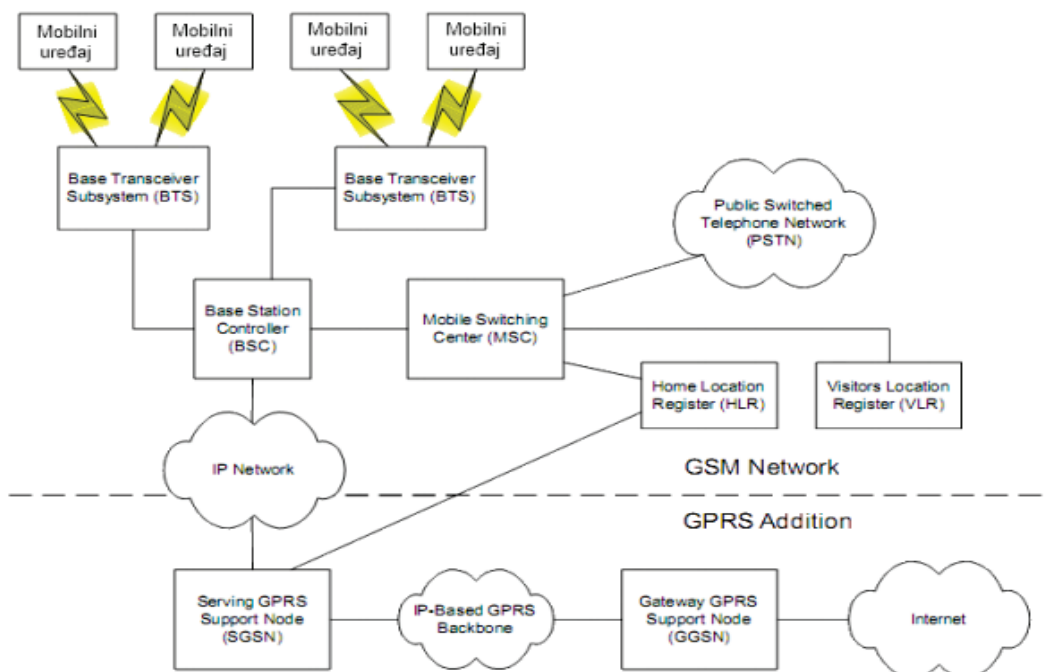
Mobilni uređaj

Mobilni uređaj

Mobilni uređaj

Mobilni uređaj

Base Transceiver Subsystem (BTS)

Base Transceiver Subsystem (BTS)

Public Switched Telephone Network (PSTN)

Base Station Controller (BSC)

Mobile Switching Center (MSC)

Home Location Register (HLR)

Visitors Location Register (VLR)

IP Network

GSM Network

GPRS Addition

Serving GPRS Support Node (SGSN)

IP-Based GPRS Backbone

Gateway GPRS Support Node (GGSN)

Internet